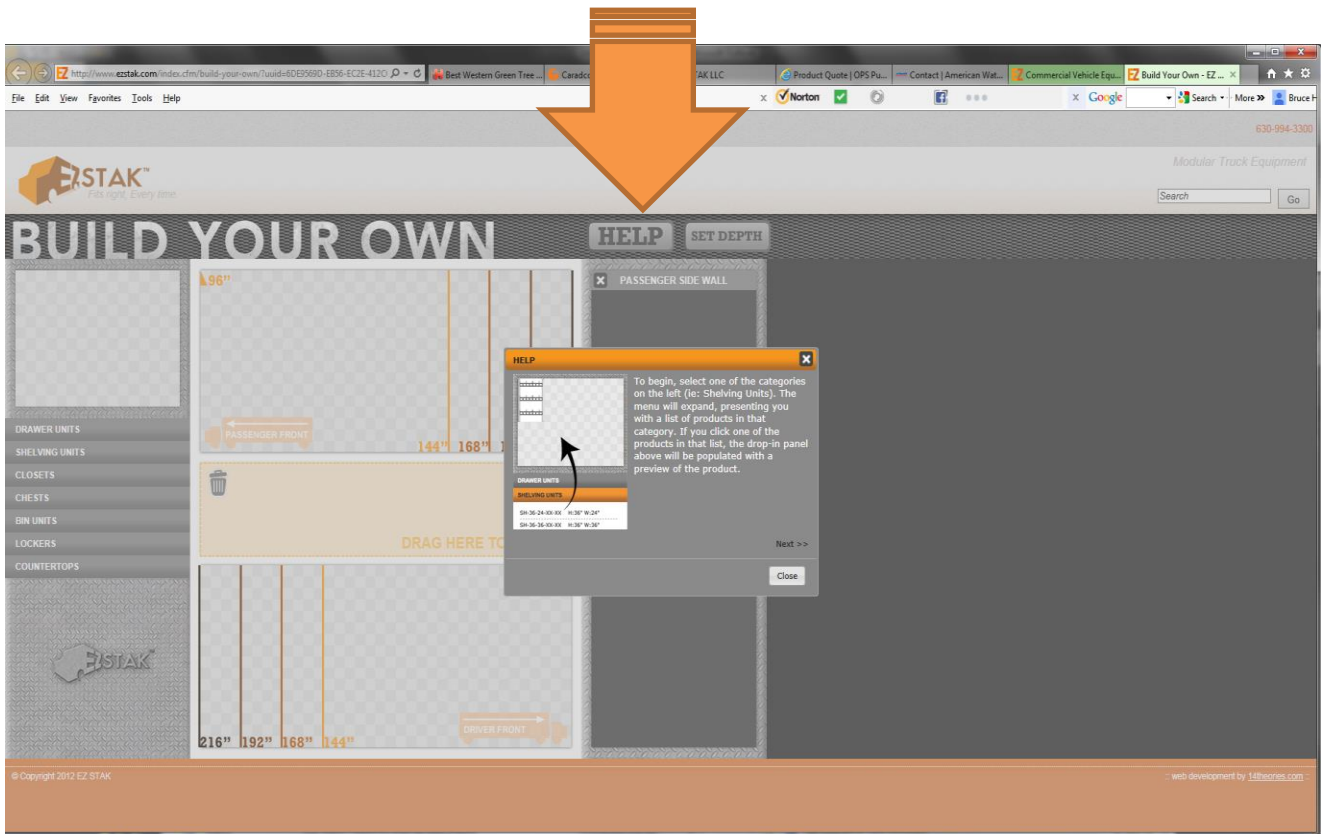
http://www.ezstak.com/index.cfm/build-your-own/?uuid=6DE9569D-E856-EC2E-412G | Best Western Green Tree ... | Caradc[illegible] | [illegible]AK LLC | Product Quote | OPS Pu... | Contact | American Wat... | Commercial Vehicle Equ... | Build Your Own - EZ ...

File Edit View Favorites Tools Help

x Norton

x Google Search More >> Bruce H

630-994-3300

EZSTAK™ Fits right. Every time.

Modular Truck Equipment

Search Go

BUILD YOUR OWN

HELP SET DEPTH

96"

PASSENGER SIDE WALL

PASSENGER FRONT

144" 168"

DRAWER UNITS
SHELVING UNITS
CLOSETS
CHESTS
BIN UNITS
LOCKERS
COUNTERTOPS

DRAG HERE TO

EZSTAK

216" 192" 168" 144"

DRIVER FRONT

HELP

To begin, select one of the categories on the left (ie: Shelving Units). The menu will expand, presenting you with a list of products in that category. If you click one of the products in that list, the drop-in panel above will be populated with a preview of the product.

DRAWER UNITS
SHELVING UNITS
SH-36-24-XX-XX H:36" W:24"
SH-36-36-XX-XX H:36" W:36"

Next >>

Close

© Copyright 2012 EZ STAK

:: web development by 14theories.com ::